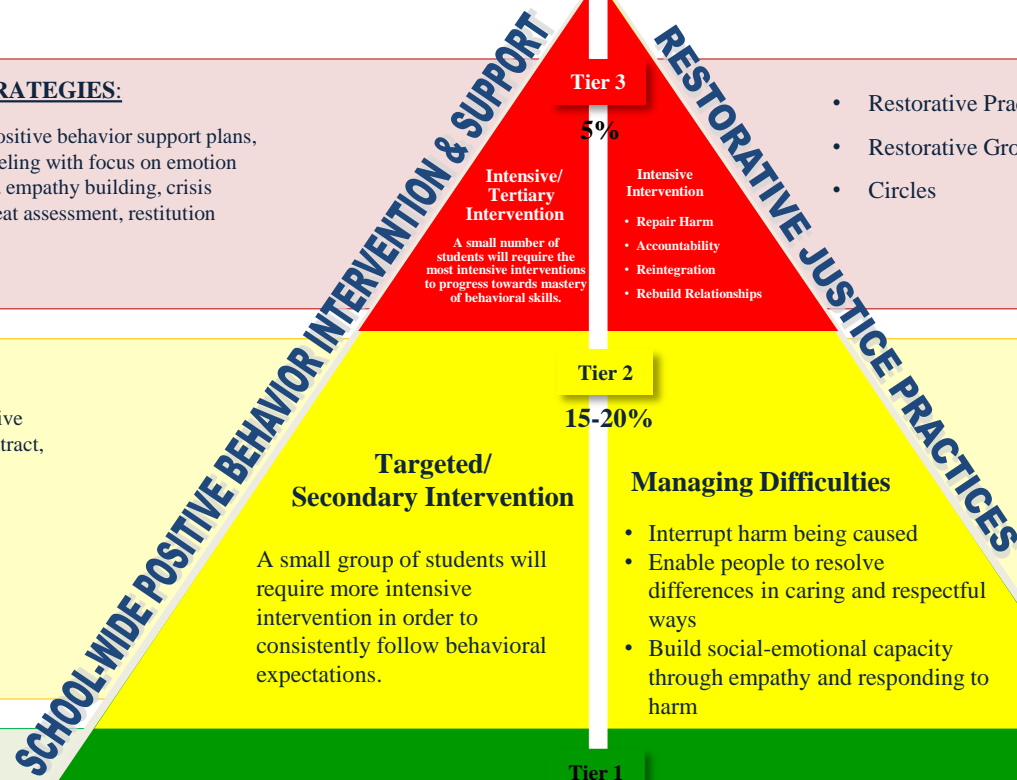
RATEGIES:

ositive behavior support plans, eling with focus on emotion empathy building, crisis eat assessment, restitution

ive
tract,

SCHOOL-WIDE POSITIVE BEHAVIOR INTERVENTION & SUPPORT

RESTORATIVE JUSTICE PRACTICES

Tier 3

5%

Intensive/ Tertiary Intervention

A small number of students will require the most intensive interventions to progress towards mastery of behavioral skills.

Intensive Intervention

• Repair Harm
• Accountability
• Reintegration
• Rebuild Relationships

• Restorative Prac
• Restorative Gro
• Circles

Tier 2

15-20%

Targeted/ Secondary Intervention

A small group of students will require more intensive intervention in order to consistently follow behavioral expectations.

Managing Difficulties

• Interrupt harm being caused
• Enable people to resolve differences in caring and respectful ways
• Build social-emotional capacity through empathy and responding to harm

Tier 1